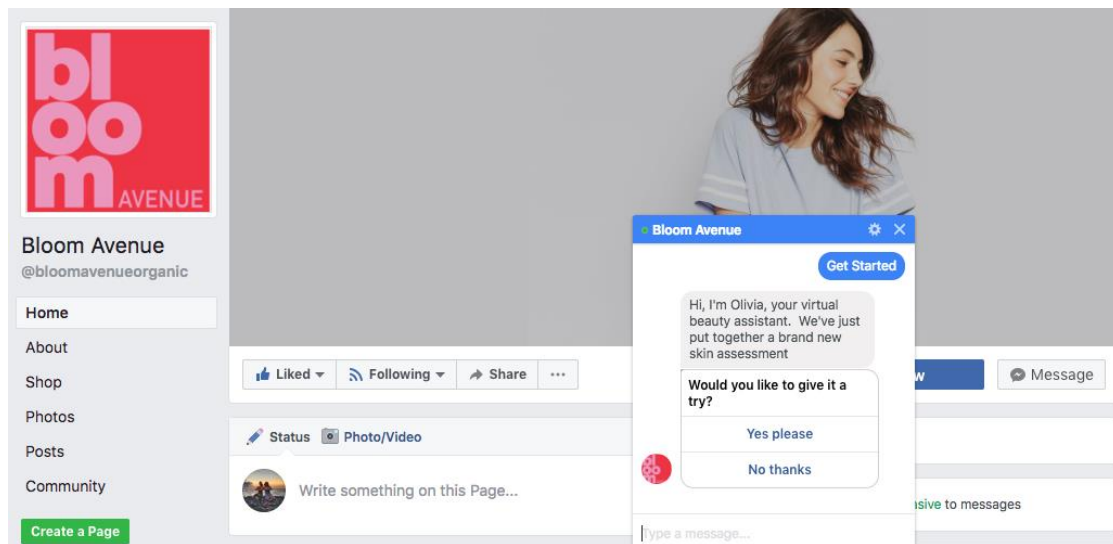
bl
oo
m AVENUE

Bloom Avenue
@bloomavenueorganic

Home
About
Shop
Photos
Posts
Community

Create a Page

Liked ▾
Following ▾
Share
···

Status
Photo/Video

Write something on this Page...

Bloom Avenue

Get Started

Hi, I'm Olivia, your virtual beauty assistant. We've just put together a brand new skin assessment

Would you like to give it a try?

Yes please

No thanks

Type a message...

w

Message

nsive to messages